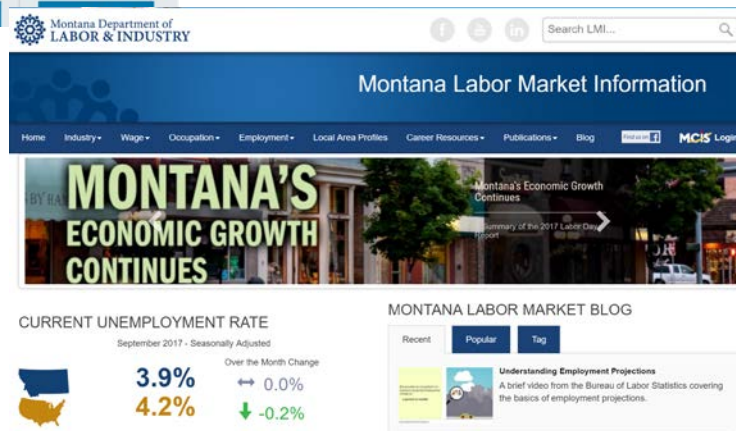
Montana Department of
LABOR & INDUSTRY

Search LMI...

Montana Labor Market Information

Home Industry Wage Occupation Employment Local Area Profiles Career Resources Publications Blog Find us on f MCIS Login

MONTANA'S ECONOMIC GROWTH CONTINUES

Montana's Economic Growth Continues

Summary of the 2017 Labor Day Report

CURRENT UNEMPLOYMENT RATE

September 2017 - Seasonally Adjusted

Over the Month Change

3.9% ↔ 0.0%

4.2% ↓ -0.2%

MONTANA LABOR MARKET BLOG

Recent Popular Tag

Understanding Employment Projections

A brief video from the Bureau of Labor Statistics covering the basics of employment projections.